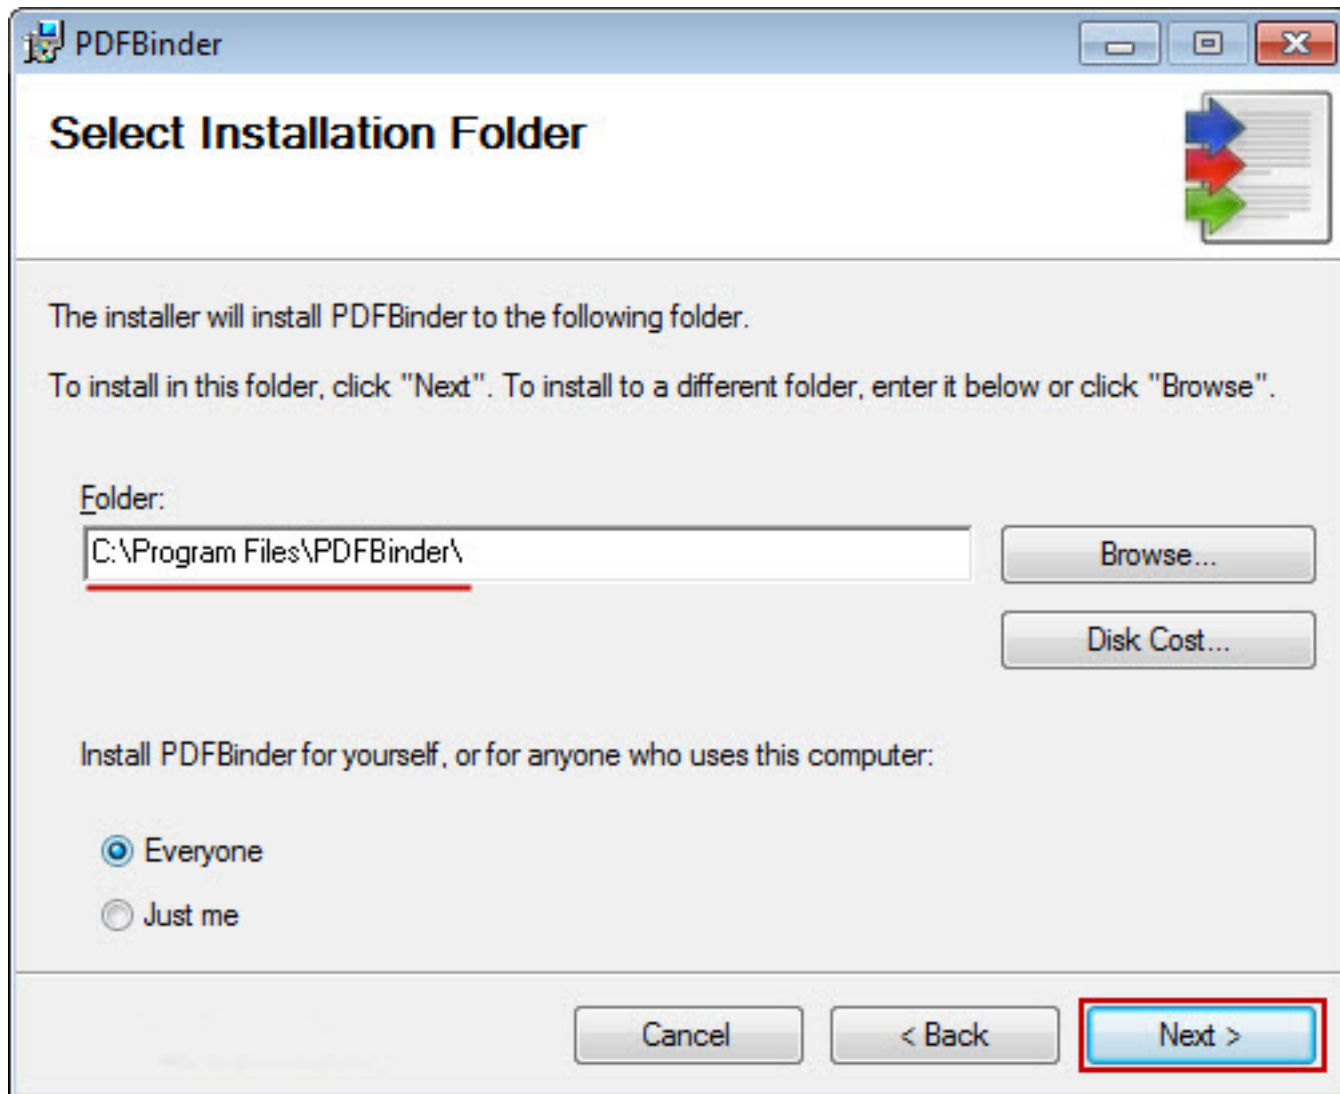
PDFBinder

Select Installation Folder

The installer will install PDFBinder to the following folder.

To install in this folder, click "Next". To install to a different folder, enter it below or click "Browse".

Folder:

C:\Program Files\PDFBinder\

Browse...

Disk Cost...

Install PDFBinder for yourself, or for anyone who uses this computer:

Everyone

Just me

Cancel

< Back

Next >